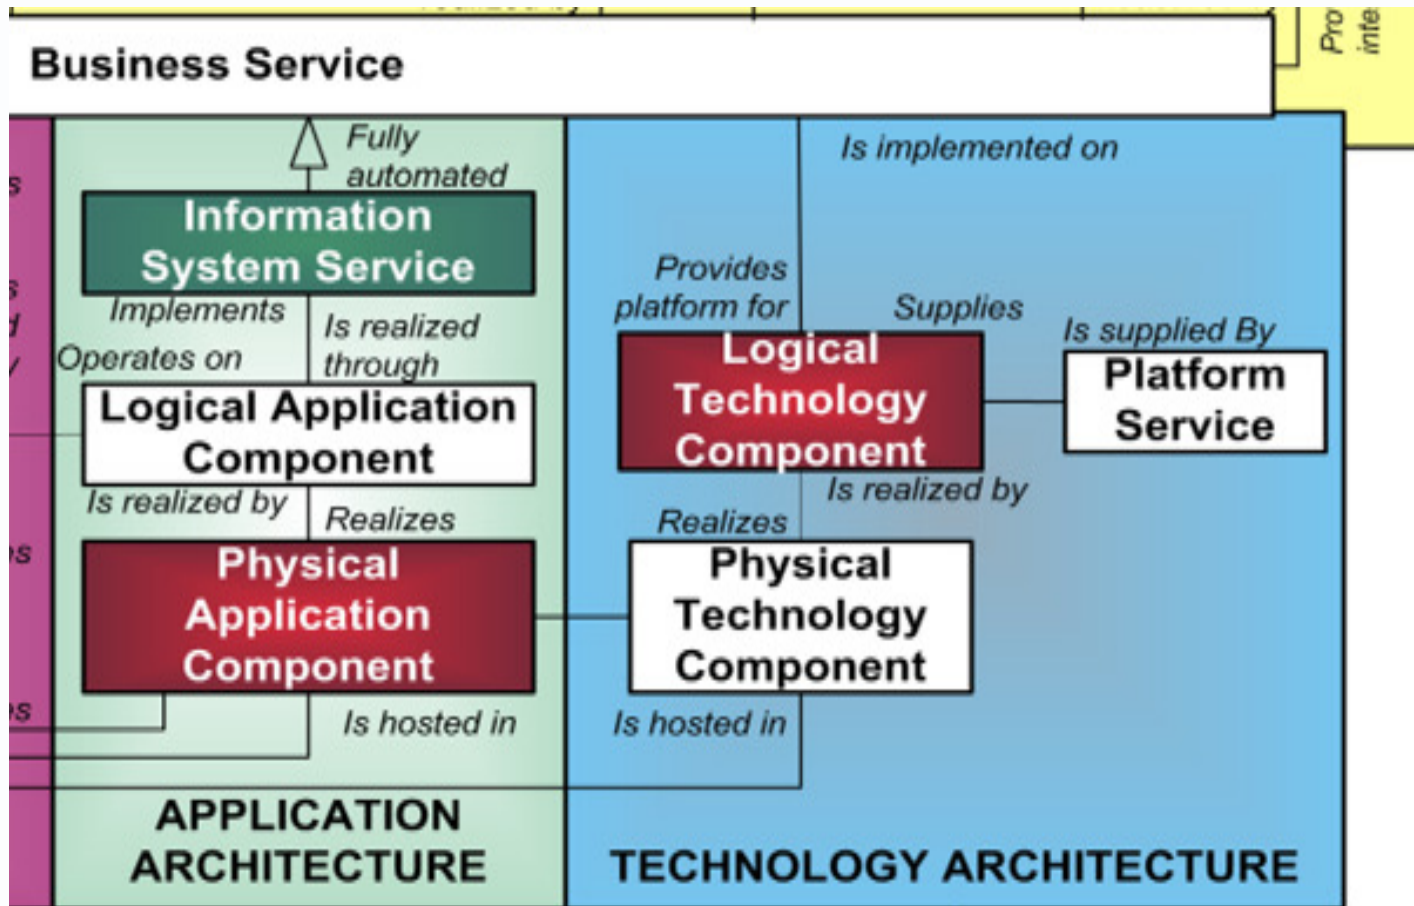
Business Service

Pro
inte

s

s
d
y

s

s

Fully automated

Information System Service

Implements

Operates on

Is realized through

Logical Application Component

Is realized by

Realizes

Physical Application Component

Is hosted in

Is implemented on

Provides platform for

Supplies

Is supplied By

Logical Technology Component

Platform Service

Is realized by

Realizes

Physical Technology Component

Is hosted in

APPLICATION ARCHITECTURE

TECHNOLOGY ARCHITECTURE